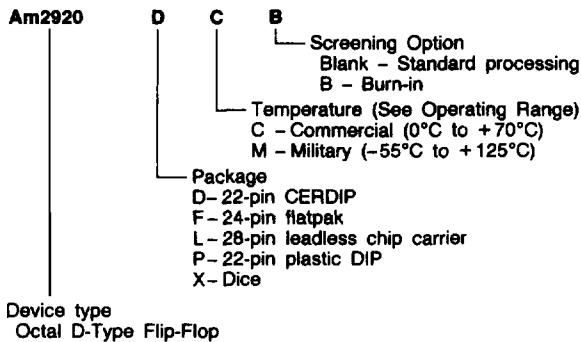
Am2920 D C B

Screening Option
Blank - Standard processing
B - Burn-in

Temperature (See Operating Range)
C - Commercial (0°C to +70°C)
M - Military (−55°C to +125°C)

Package
D - 22-pin CERDIP
F - 24-pin flatpak
L - 28-pin leadless chip carrier
P - 22-pin plastic DIP
X - Dice

Device type
Octal D-Type Flip-Flop